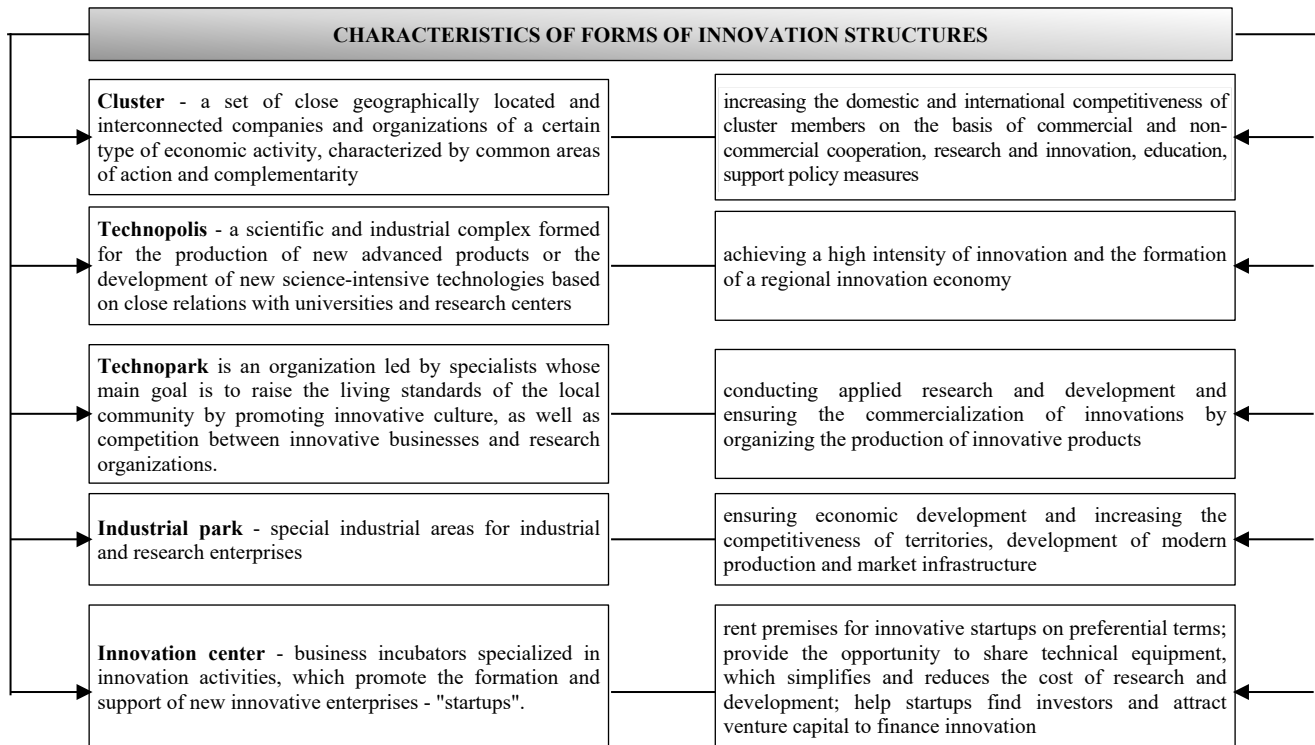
CHARACTERISTICS OF FORMS OF INNOVATION STRUCTURES

Cluster - a set of close geographically located and interconnected companies and organizations of a certain type of economic activity, characterized by common areas of action and complementarity

increasing the domestic and international competitiveness of cluster members on the basis of commercial and noncommercial cooperation, research and innovation, education, support policy measures

Technopolis - a scientific and industrial complex formed for the production of new advanced products or the development of new science-intensive technologies based on close relations with universities and research centers

achieving a high intensity of innovation and the formation of a regional innovation economy

Technopark is an organization led by specialists whose main goal is to raise the living standards of the local community by promoting innovative culture, as well as competition between innovative businesses and research organizations.

conducting applied research and development and ensuring the commercialization of innovations by organizing the production of innovative products

Industrial park - special industrial areas for industrial and research enterprises

ensuring economic development and increasing the competitiveness of territories, development of modern production and market infrastructure

Innovation center - business incubators specialized in innovation activities, which promote the formation and support of new innovative enterprises - "startups".

rent premises for innovative startups on preferential terms; provide the opportunity to share technical equipment, which simplifies and reduces the cost of research and development; help startups find investors and attract venture capital to finance innovation